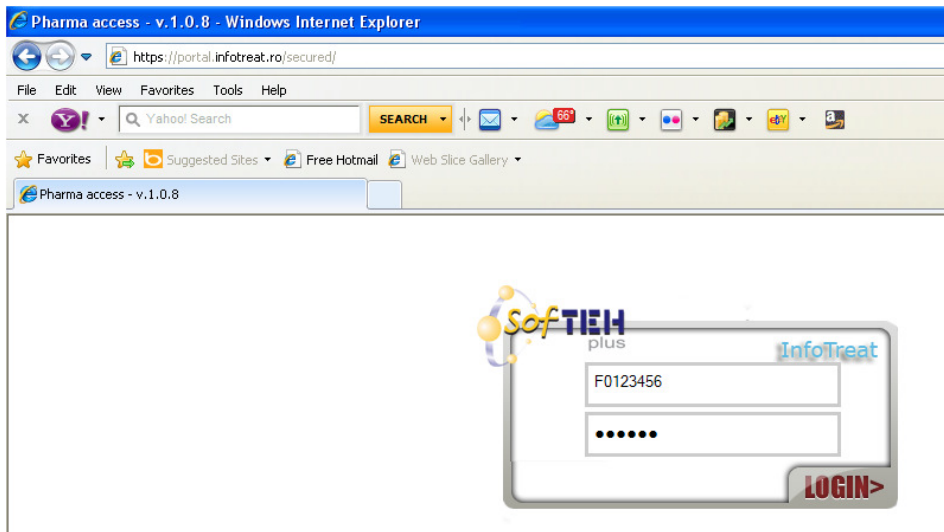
Pharma access - v.1.0.8 - Windows Internet Explorer

https://portal.infotreat.ro/secured/

File Edit View Favorites Tools Help

X Y! Yahoo! Search SEARCH 66°

Favorites Suggested Sites Free Hotmail Web Slice Gallery

Pharma access - v.1.0.8

SofTEH plus

InfoTreat

F0123456

••••••

LOGIN>